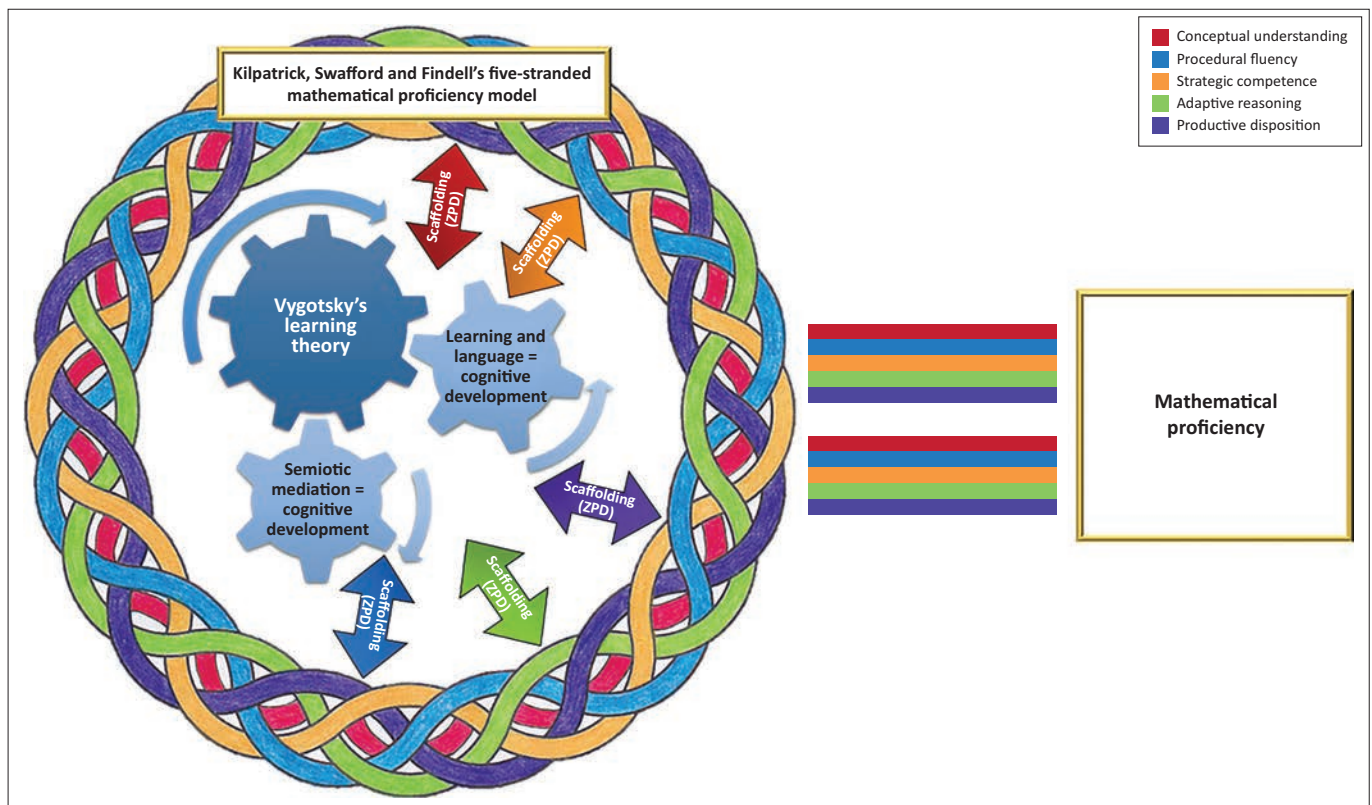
Kilpatrick, Swafford and Findell's five-stranded mathematical proficiency model

Conceptual understanding
Procedural fluency
Strategic competence
Adaptive reasoning
Productive disposition

Scaffolding (ZPD)

Scaffolding (ZPD)

Vygotsky's learning theory

Learning and language = cognitive development

Semiotic mediation = cognitive development

Scaffolding (ZPD)

Scaffolding (ZPD)

Scaffolding (ZPD)

Mathematical proficiency